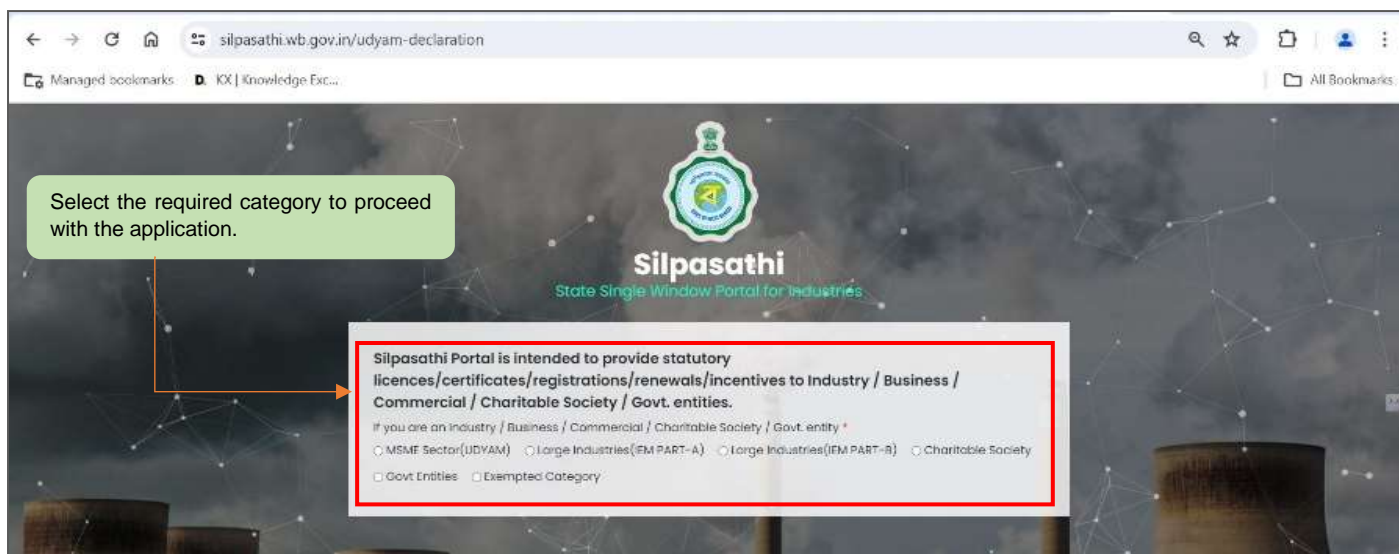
silpasathi.wb.gov.in/udyam-declaration

Managed bookmarks  KX | Knowledge Exc...  All Bookmarks

Select the required category to proceed with the application.

Silpasathi

State Single Window Portal for Industries

Silpasathi Portal is intended to provide statutory licences/certificates/registrations/renewals/incentives to Industry / Business / Commercial / Charitable Society / Govt. entities.

If you are an Industry / Business / Commercial / Charitable Society / Govt. entity *

MSME Sector(UDYAM)  Large Industries(IEM PART-A)  Large Industries(IEM PART-B)  Charitable Society  Govt Entities  Exempted Category